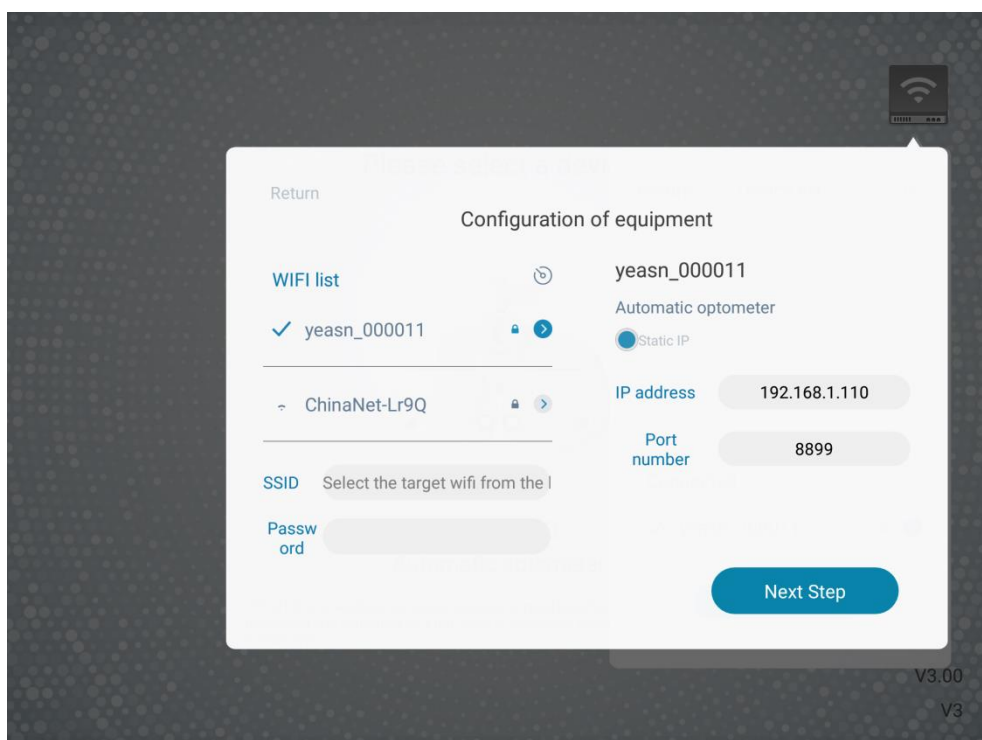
Return

Configuration of equipment

WIFI list

✓ yeasn_000011

ChinaNet-Lr9Q

SSID Select the target wifi from the l

Password

yeasn_000011

Automatic optometer

Static IP

IP address 192.168.1.110

Port number 8899

Next Step

V3.00

V3